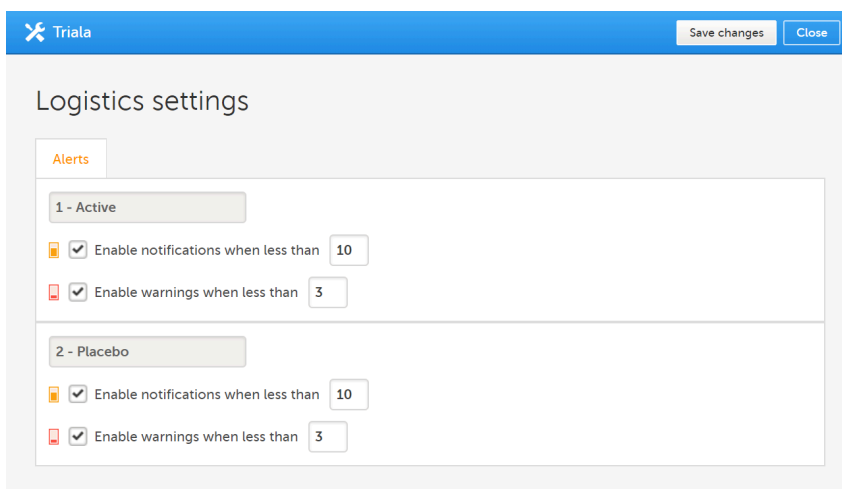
Triala

Save changes

Close

Logistics settings

Alerts

1 - Active

Enable notifications when less than 10

Enable warnings when less than 3

2 - Placebo

Enable notifications when less than 10

Enable warnings when less than 3